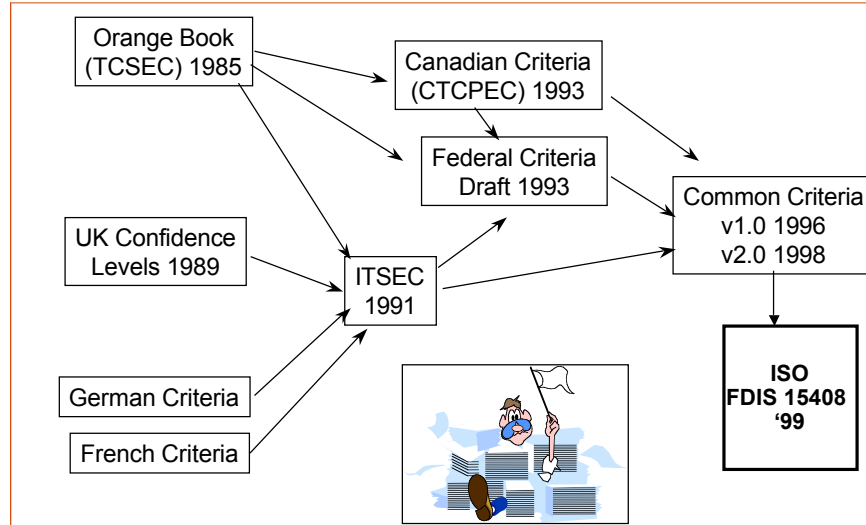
Orange Book (TCSEC) 1985

Canadian Criteria (CTCPEC) 1993

Federal Criteria Draft 1993

Common Criteria v1.0 1996 v2.0 1998

UK Confidence Levels 1989

ITSEC 1991

ISO FDIS 15408 ‘99

German Criteria

French Criteria